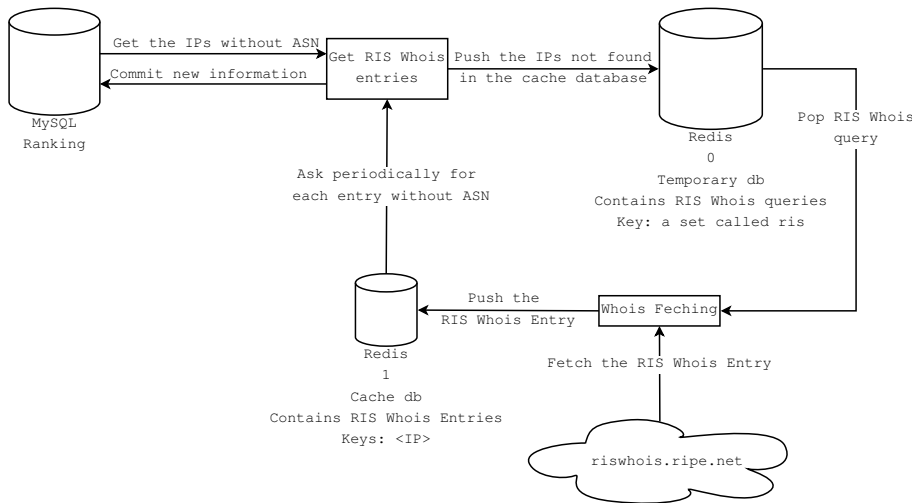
Get the IPs without ASN

Commit new information

Get RIS Whois entries

Push the IPs not found in the cache database

MySQL Ranking

Redis
0
Temporary db
Contains RIS Whois queries
Key: a set called ris

Pop RIS Whois query

Ask periodically for each entry without ASN

Push the RIS Whois Entry

Whois Feching

Redis
1
Cache db
Contains RIS Whois Entries
Keys: <IP>

Fetch the RIS Whois Entry

riswhois.ripe.net